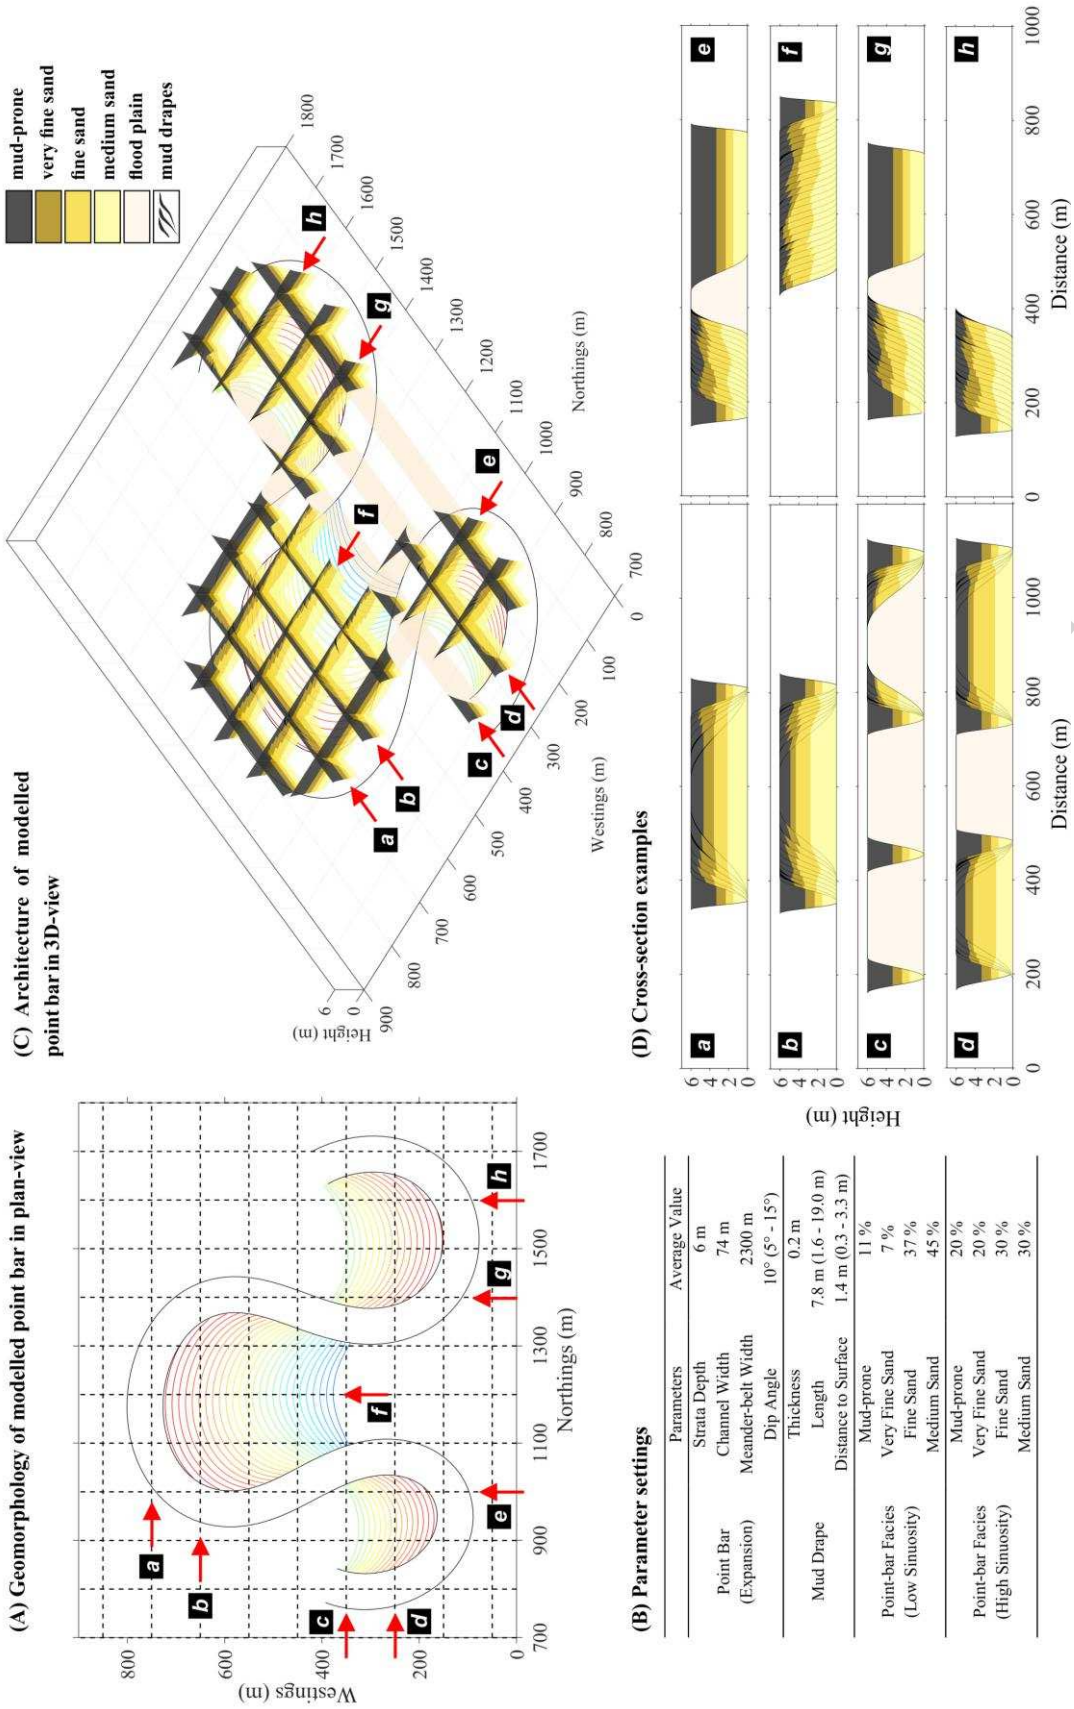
(A) Geomorphology of modelled point bar in plan-view

Westings (m)
800
600
400
200
0
700 900 1100 1300 1500 1700
Northings (m)
a b c d e f g h

(B) Parameter settings

| | Parameters | Average Value |
|---|---|---|
| Point Bar (Expansion) | Strata Depth | 6 m |
| | Channel Width | 74 m |
| | Meander-belt Width | 2300 m |
| | Dip Angle | 10° (5° - 15°) |
| Mud Drape | Thickness | 0.2 m |
| | Length | 7.8 m (1.6 - 19.0 m) |
| | Distance to Surface | 1.4 m (0.3 - 3.3 m) |
| Point-bar Facies (Low Sinuosity) | Mud-prone | 11 % |
| | Very Fine Sand | 7 % |
| | Fine Sand | 37 % |
| | Medium Sand | 45 % |
| Point-bar Facies (High Sinuosity) | Mud-prone | 20 % |
| | Very Fine Sand | 20 % |
| | Fine Sand | 30 % |
| | Medium Sand | 30 % |

(C) Architecture of modelled point bar in 3D-view

mud-prone
very fine sand
fine sand
medium sand
flood plain
mud drapes

Height (m)
6
0
900 800 700 600 500 400 300 200 100 0
Westings (m)
700 800 900 1000 1100 1200 1300 1400 1500 1600 1700 1800
Northings (m)
a b c d e f g h

(D) Cross-section examples

Height (m)
a b c d e f g h
6 4 2 0
0 200 400 600 800 1000
Distance (m)
0 200 400 600 800 1000
Distance (m)